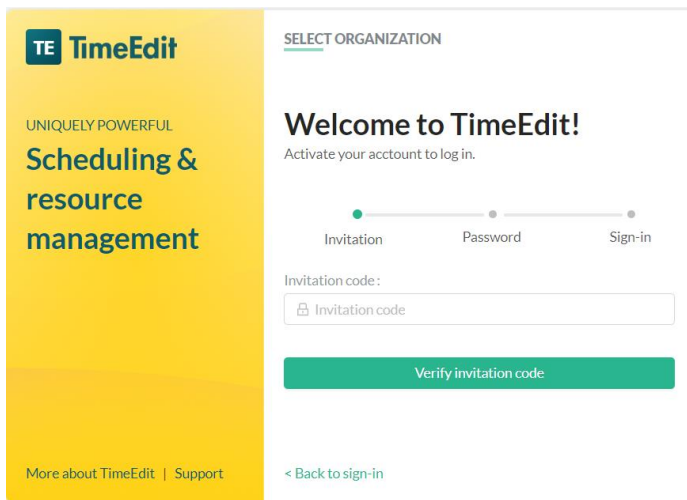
TE TimeEdit

UNIQUELY POWERFUL
Scheduling & resource management

More about TimeEdit | Support

SELECT ORGANIZATION

Welcome to TimeEdit!
Activate your acctount to log in.

Invitation
Password
Sign-in

Invitation code :
Invitation code

Verify invitation code

< Back to sign-in